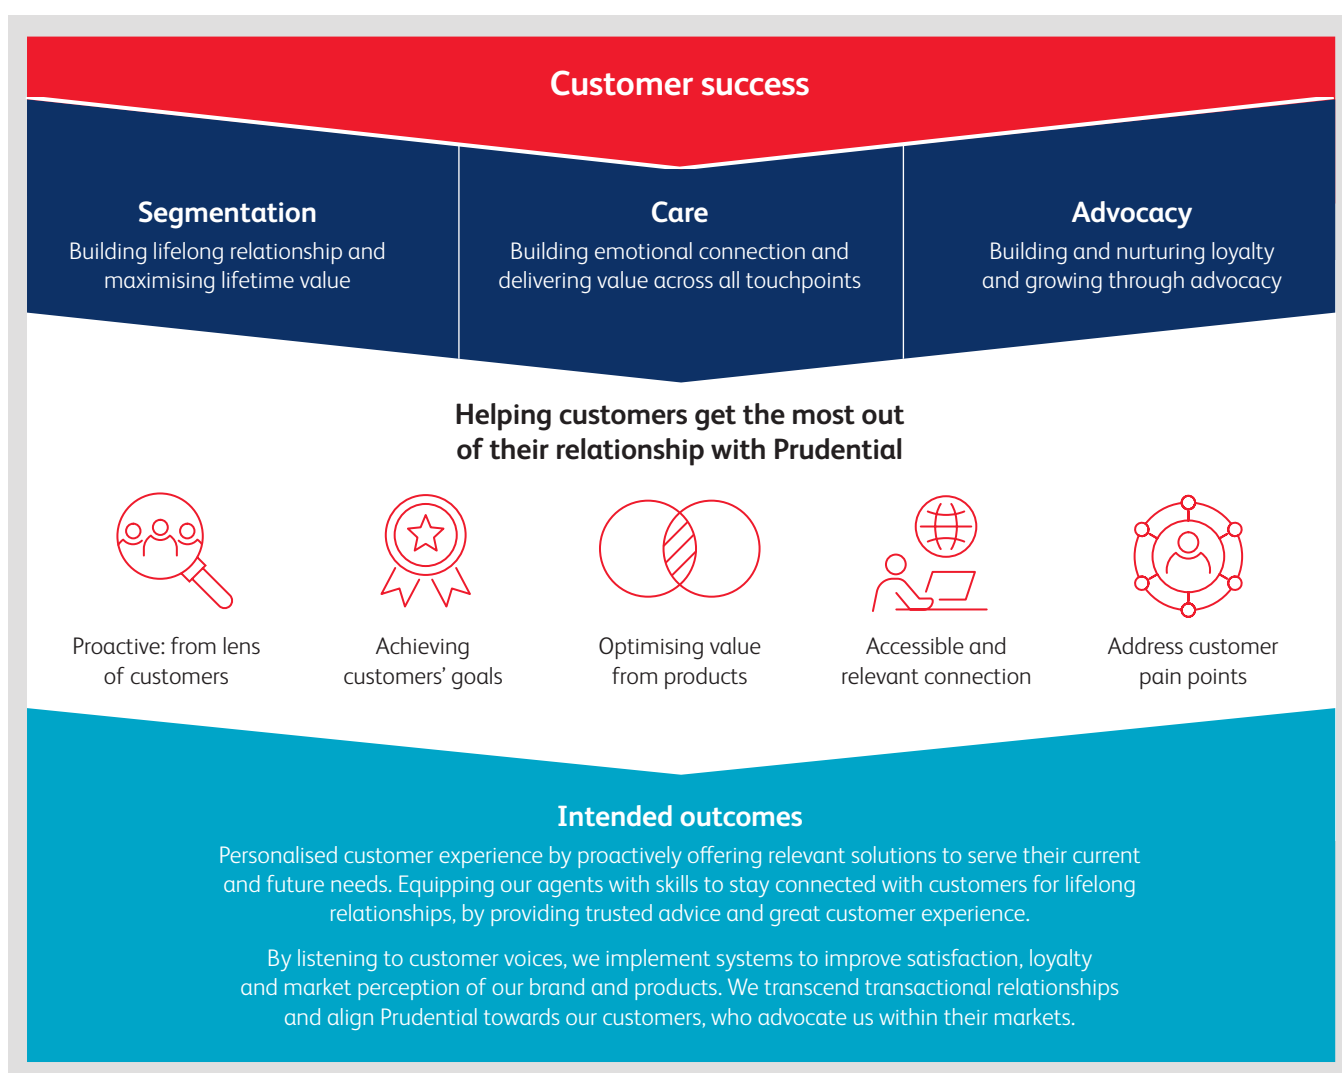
Customer success

Segmentation
Building lifelong relationship and maximising lifetime value

Care
Building emotional connection and delivering value across all touchpoints

Advocacy
Building and nurturing loyalty and growing through advocacy

Helping customers get the most out of their relationship with Prudential

Proactive: from lens of customers

Achieving customers' goals

Optimising value from products

Accessible and relevant connection

Address customer pain points

Intended outcomes
Personalised customer experience by proactively offering relevant solutions to serve their current and future needs. Equipping our agents with skills to stay connected with customers for lifelong relationships, by providing trusted advice and great customer experience.

By listening to customer voices, we implement systems to improve satisfaction, loyalty and market perception of our brand and products. We transcend transactional relationships and align Prudential towards our customers, who advocate us within their markets.